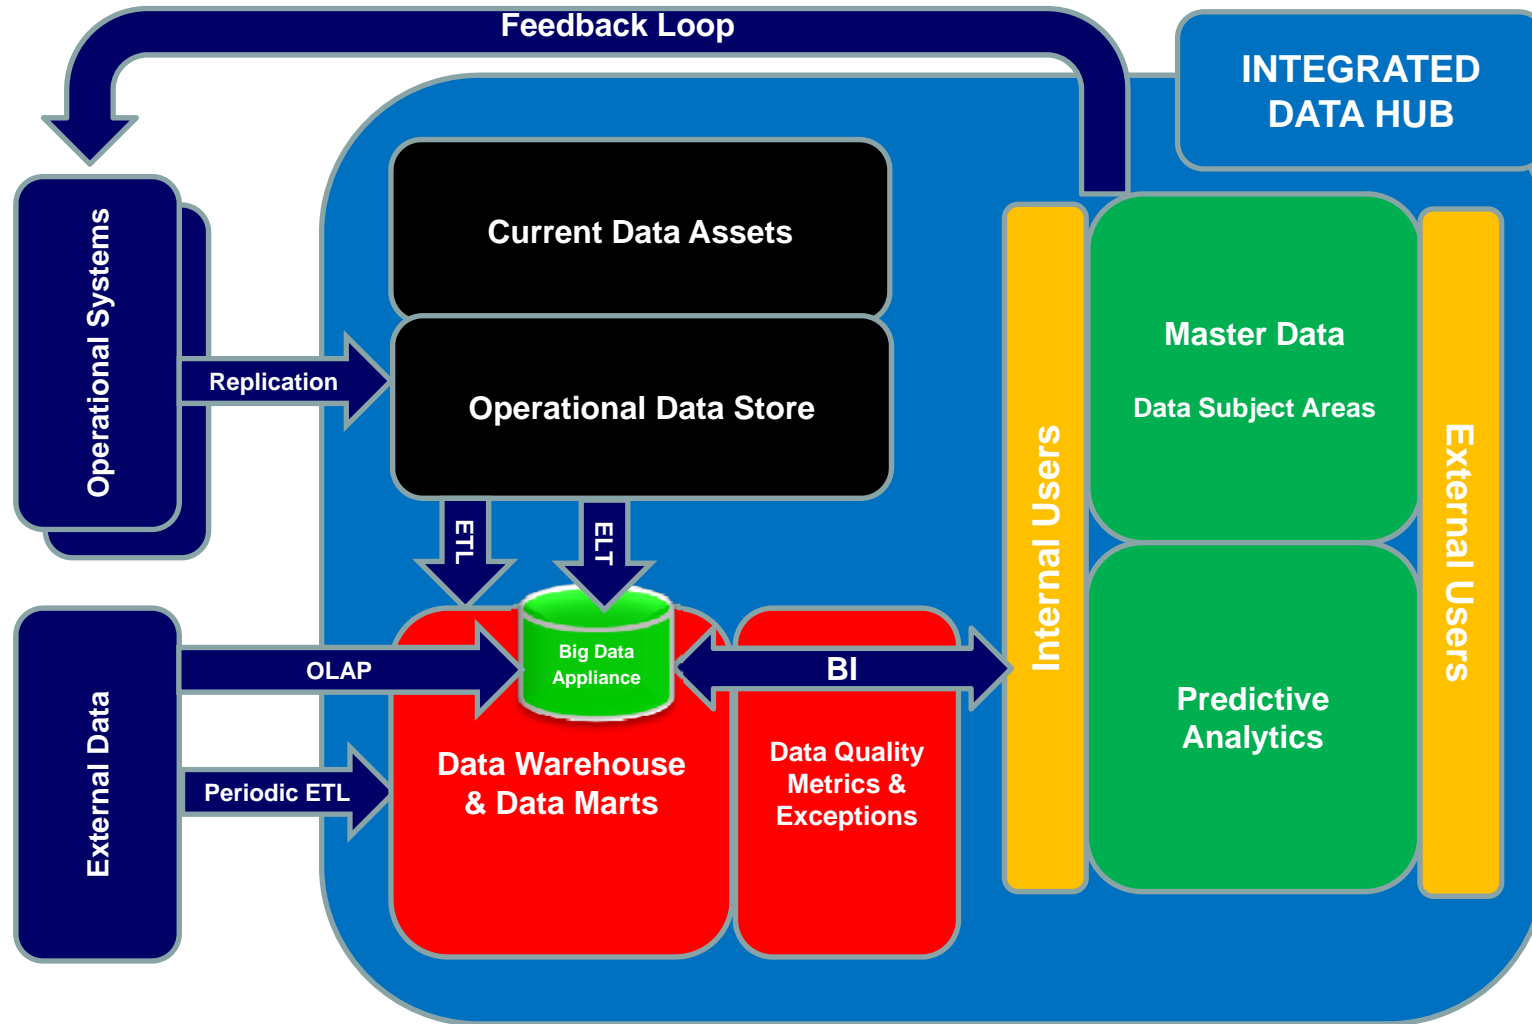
Feedback Loop

INTEGRATED DATA HUB

Operational Systems

Replication

Current Data Assets

Operational Data Store

ETL

ELT

Internal Users

Master Data

Data Subject Areas

External Users

External Data

OLAP

Big Data Appliance

BI

Periodic ETL

Data Warehouse & Data Marts

Data Quality Metrics & Exceptions

Predictive Analytics